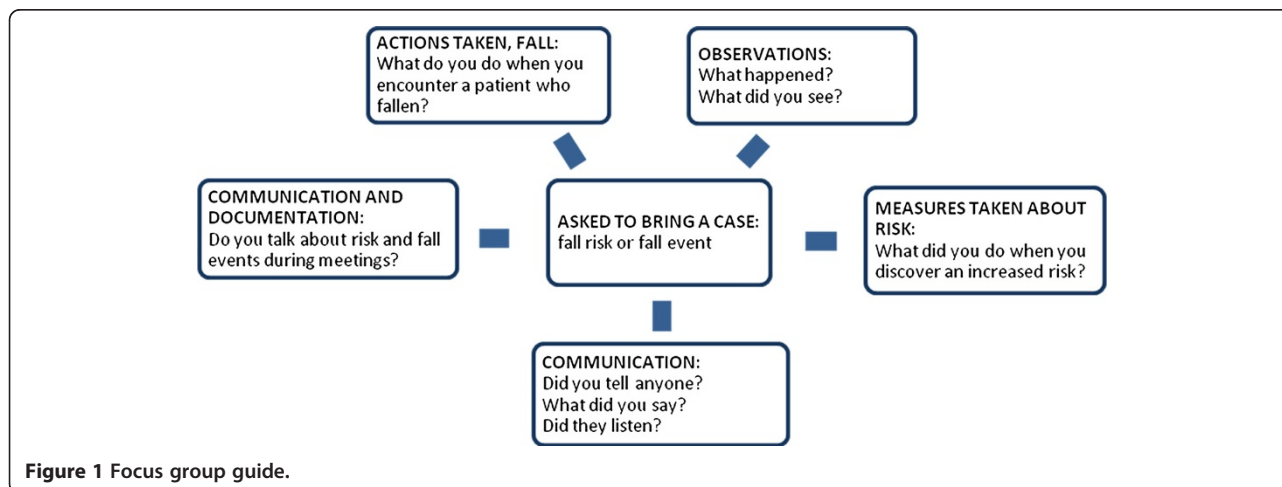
ACTIONS TAKEN, FALL:
What do you do when you encounter a patient who fallen?

OBSERVATIONS:
What happened?
What did you see?

COMMUNICATION AND DOCUMENTATION:
Do you talk about risk and fall events during meetings?

ASKED TO BRING A CASE:
fall risk or fall event

MEASURES TAKEN ABOUT RISK:
What did you do when you discover an increased risk?

COMMUNICATION:
Did you tell anyone?
What did you say?
Did they listen?

Figure 1 Focus group guide.